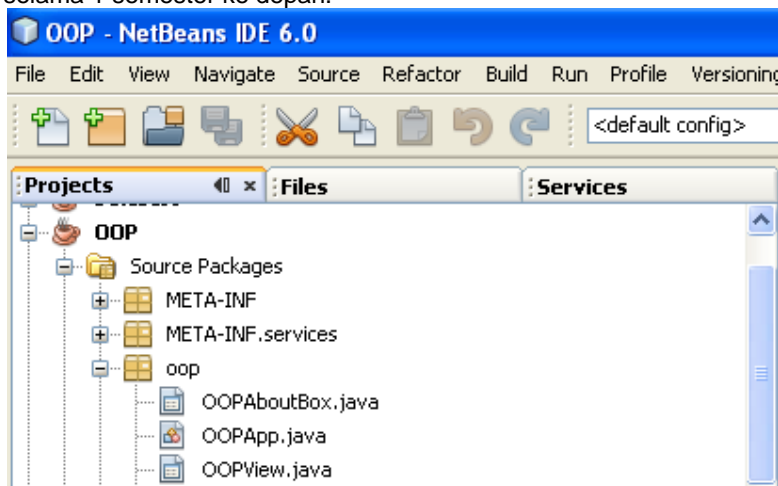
selama 1 semester ke depan.

OOP - NetBeans IDE 6.0

File Edit View Navigate Source Refactor Build Run Profile Versioning

<default config>

Projects
Files
Services

OOP
Source Packages
META-INF
META-INF.services
oop
OOPAboutBox.java
OOPApp.java
OOPView.java